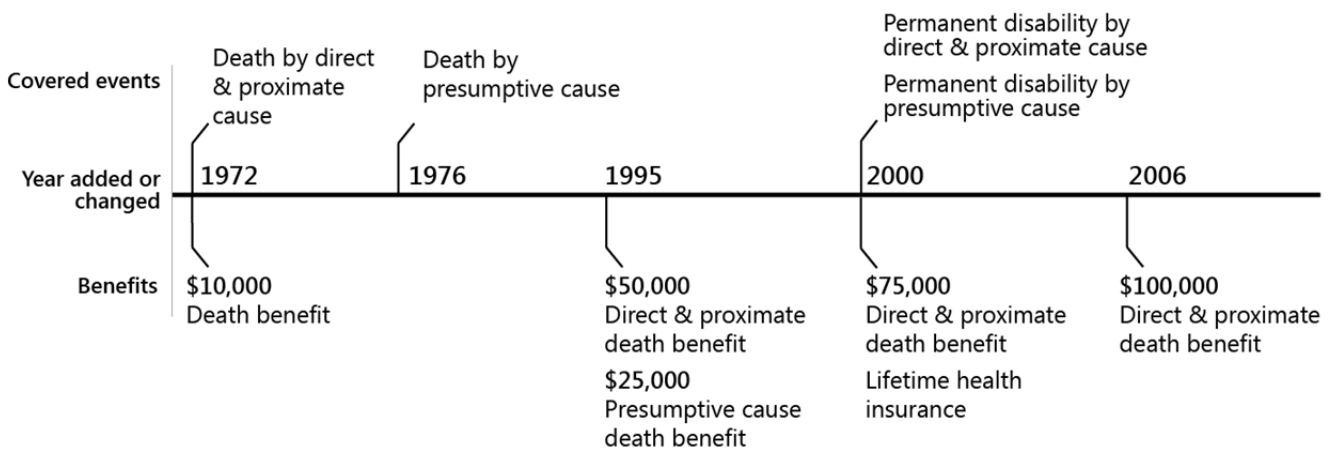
Covered events

Year added or changed

Benefits

Death by direct & proximate cause

1972

$10,000
Death benefit

Death by presumptive cause

1976

1995

$50,000
Direct & proximate death benefit

$25,000
Presumptive cause death benefit

Permanent disability by direct & proximate cause

Permanent disability by presumptive cause

2000

$75,000
Direct & proximate death benefit

Lifetime health insurance

2006

$100,000
Direct & proximate death benefit